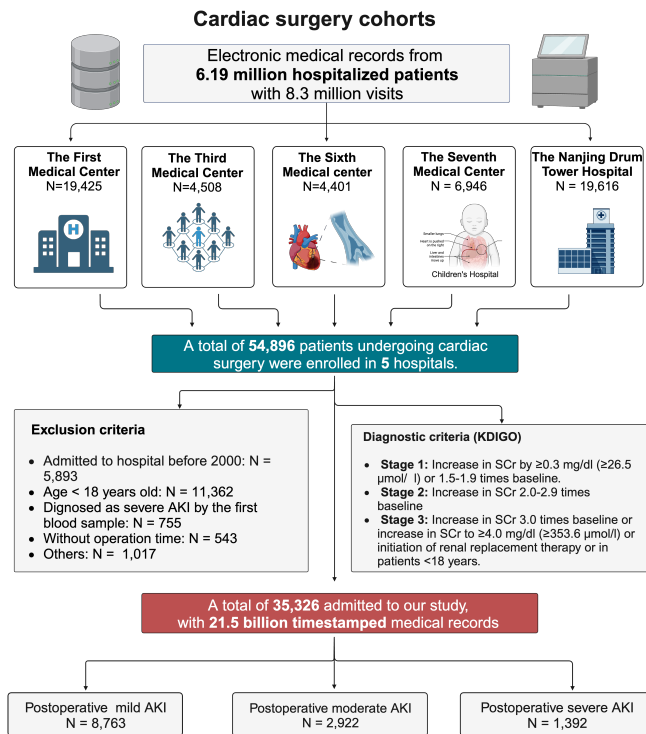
Cardiac surgery cohorts

Electronic medical records from
6.19 million hospitalized patients
with 8.3 million visits

The First Medical Center
N=19,425

The Third Medical Center
N=4,508

The Sixth Medical center
N=4,401

The Seventh Medical Center
N = 6,946

Smaller lungs
Heart is pushed on the right
Liver and intestines move up

Children's Hospital

The Nanjing Drum Tower Hospital
N = 19,616

A total of 54,896 patients undergoing cardiac surgery were enrolled in 5 hospitals.

Exclusion criteria

- Admitted to hospital before 2000: N = 5,893
- Age < 18 years old: N = 11,362
- Dignosed as severe AKI by the first blood sample: N = 755
- Without operation time: N = 543
- Others: N = 1,017

Diagnostic criteria (KDIGO)

- Stage 1: Increase in SCr by ≥0.3 mg/dl (≥26.5 μmol/ l) or 1.5-1.9 times baseline.
- Stage 2: Increase in SCr 2.0-2.9 times baseline
- Stage 3: Increase in SCr 3.0 times baseline or increase in SCr to ≥4.0 mg/dl (≥353.6 μmol/l) or initiation of renal replacement therapy or in patients <18 years.

A total of 35,326 admitted to our study, with 21.5 billion timestamped medical records

Postoperative mild AKI
N = 8,763

Postoperative moderate AKI
N = 2,922

Postoperative severe AKI
N = 1,392